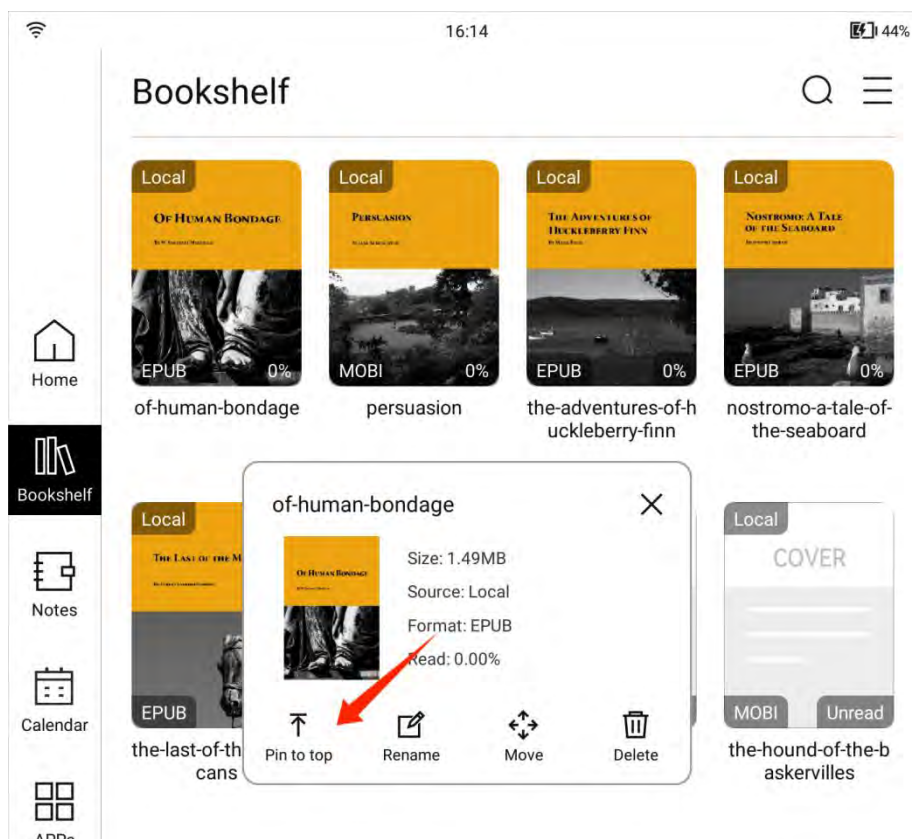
16:14
44%

Bookshelf

Home
Bookshelf
Notes
Calendar
APPs

Local
Of Human Bondage
EPUB 0%
of-human-bondage

Local
Persuasion
MOBI 0%
persuasion

Local
The Adventures of Huckleberry Finn
EPUB 0%
the-adventures-of-huckleberry-finn

Local
Nostromo: A Tale of the Seaboard
EPUB 0%
nostromo-a-tale-of-the-seaboard

Local
The Last of the M
EPUB
the-last-of-th cans

Local
COVER
MOBI Unread
the-hound-of-the-baskervilles

of-human-bondage
Of Human Bondage
Size: 1.49MB
Source: Local
Format: EPUB
Read: 0.00%
Pin to top
Rename
Move
Delete